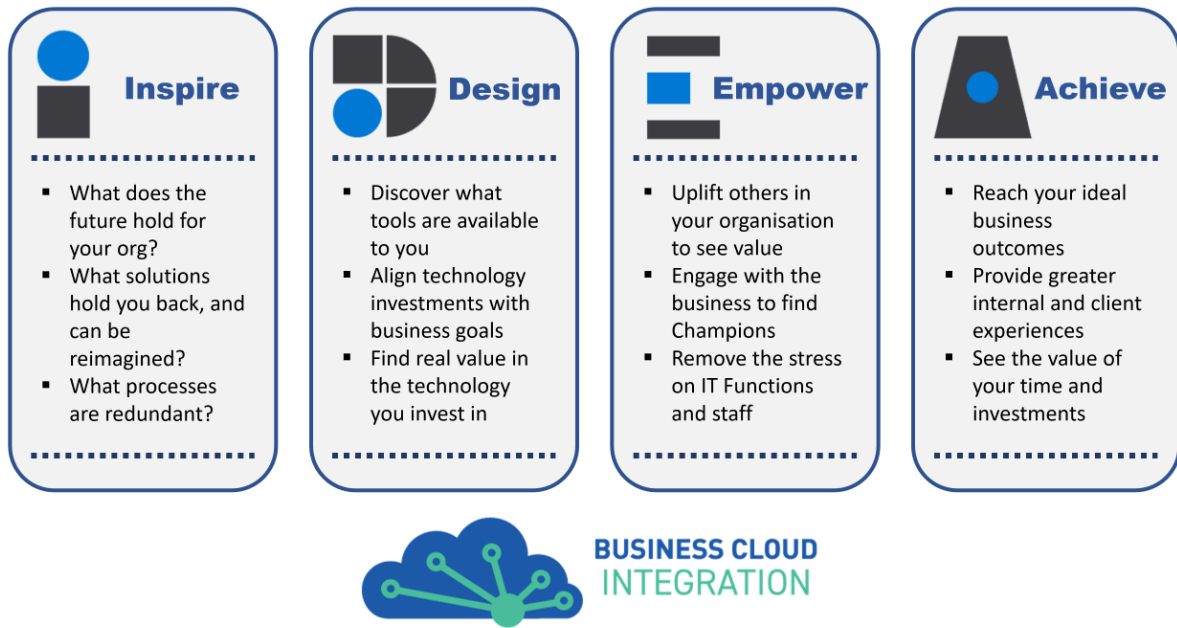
Inspire

- What does the future hold for your org?
- What solutions hold you back, and can be reimagined?
- What processes are redundant?

Design

- Discover what tools are available to you
- Align technology investments with business goals
- Find real value in the technology you invest in

Empower

- Uplift others in your organisation to see value
- Engage with the business to find Champions
- Remove the stress on IT Functions and staff

Achieve

- Reach your ideal business outcomes
- Provide greater internal and client experiences
- See the value of your time and investments

BUSINESS CLOUD
INTEGRATION